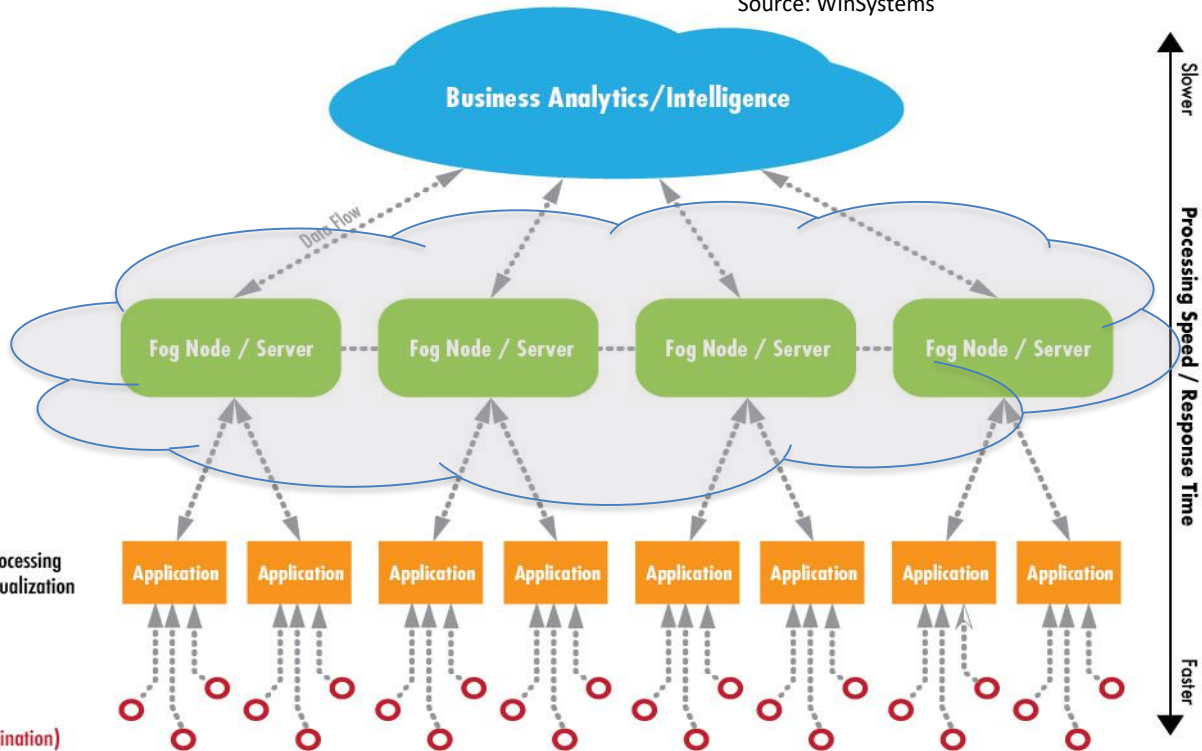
Source: WinSystems

Business Analytics/Intelligence

Data Flow

Fog Node / Server

Fog Node / Server

Fog Node / Server

Fog Node / Server

ocessing
ualization

Application

Application

Application

Application

Application

Application

Application

Application

ination)

Slower

Processing Speed / Response Time

Faster